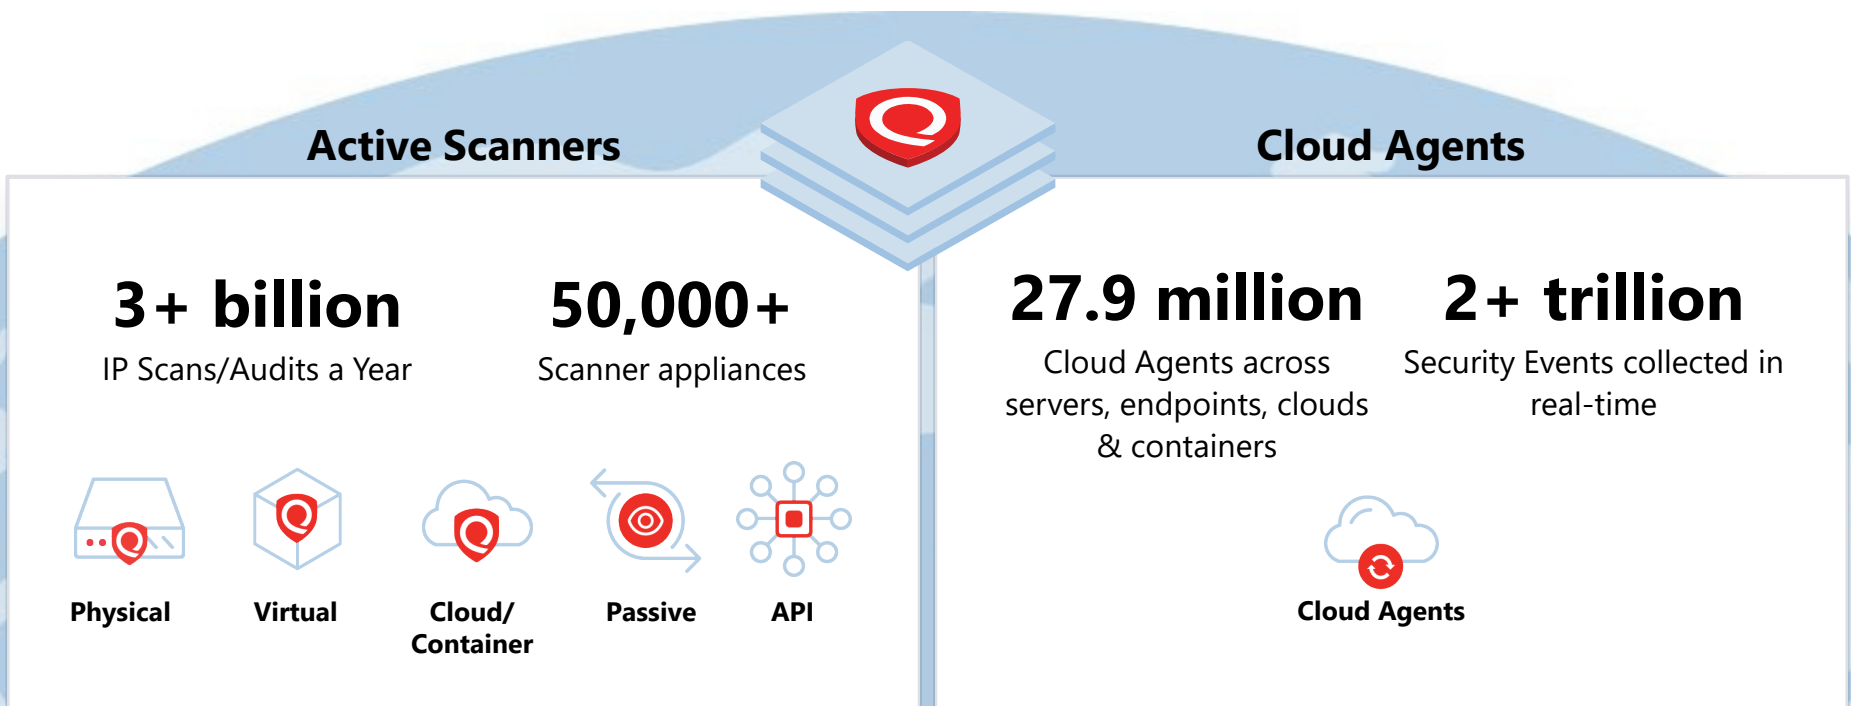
Active Scanners

3+ billion
IP Scans/Audits a Year

50,000+
Scanner appliances

Physical

Virtual

Cloud/ Container

Passive

API

Cloud Agents

27.9 million
Cloud Agents across servers, endpoints, clouds & containers

2+ trillion
Security Events collected in real-time

Cloud Agents